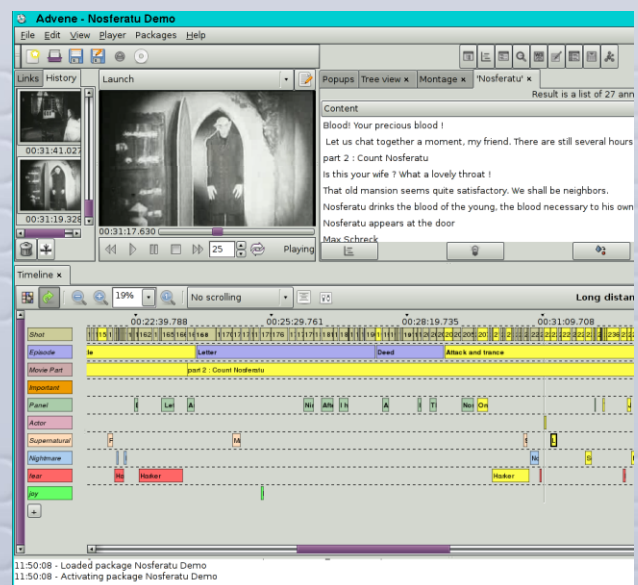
Advene - Nosferatu Demo

File Edit View Player Packages Help

Links History

00:31:41.027

00:31:19.328

Launch

00:31:17.630

25

Playing

Popups Tree view × Montage × 'Nosferatu' ×

Result is a list of 27 ann

Content

Blood! Your precious blood !

Let us chat together a moment, my friend. There are still several hours

part 2 : Count Nosferatu

Is this your wife ? What a lovely throat !

That old mansion seems quite satisfactory. We shall be neighbors.

Nosferatu drinks the blood of the young, the blood necessary to his own

Nosferatu appears at the door

Max Schreck

Timeline ×

19%

No scrolling

Long distan

00:22:39.788

00:25:29.761

00:28:19.735

00:31:09.708

Shot

Episode

Movie Part

Important

Panel

Actor

Supernatural

Nightmare

fear

joy

Letter

Deed

Attack and trance

part 2 : Count Nosferatu

Hoker

Hoker

11:50:08 - Loaded package Nosferatu Demo
11:50:08 - Activating package Nosferatu Demo